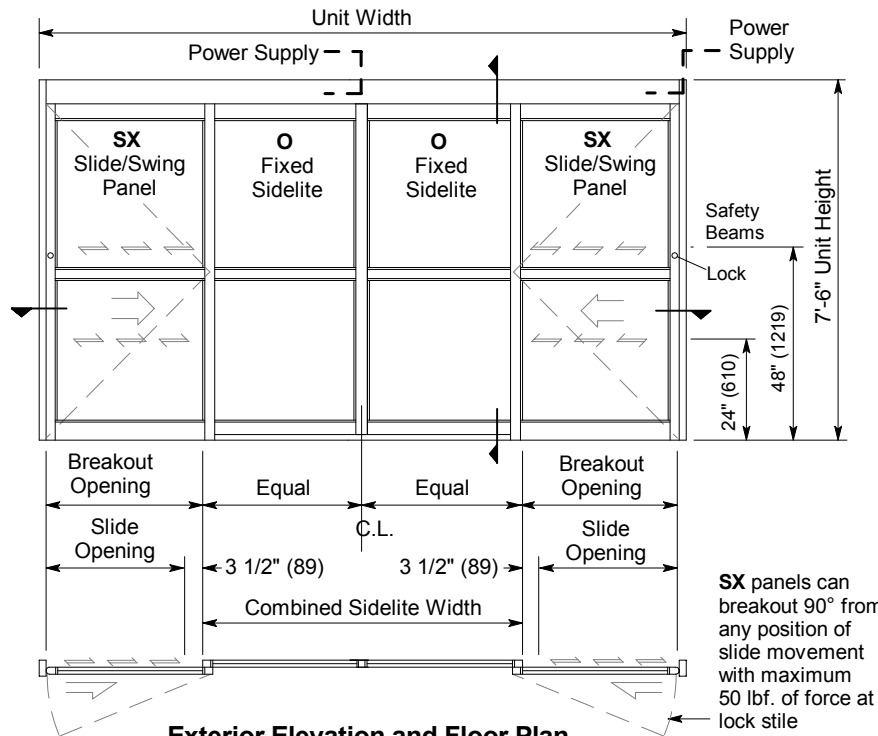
Unit Width

Power Supply

Power Supply

SX
Slide/Swing
Panel

O
Fixed
Sidelite

O
Fixed
Sidelite

SX
Slide/Swing
Panel

Safety
Beams

Lock

7'-6" Unit Height

48" (1219)

24" (610)

Breakout
Opening

Equal

Equal

Breakout
Opening

C.L.

Slide
Opening

Slide
Opening

3 1/2" (89)

3 1/2" (89)

Combined Sidelite Width

SX panels can breakout 90° from any position of slide movement with maximum 50 lbf. of force at lock stile

Exterior Elevation and Floor Plan